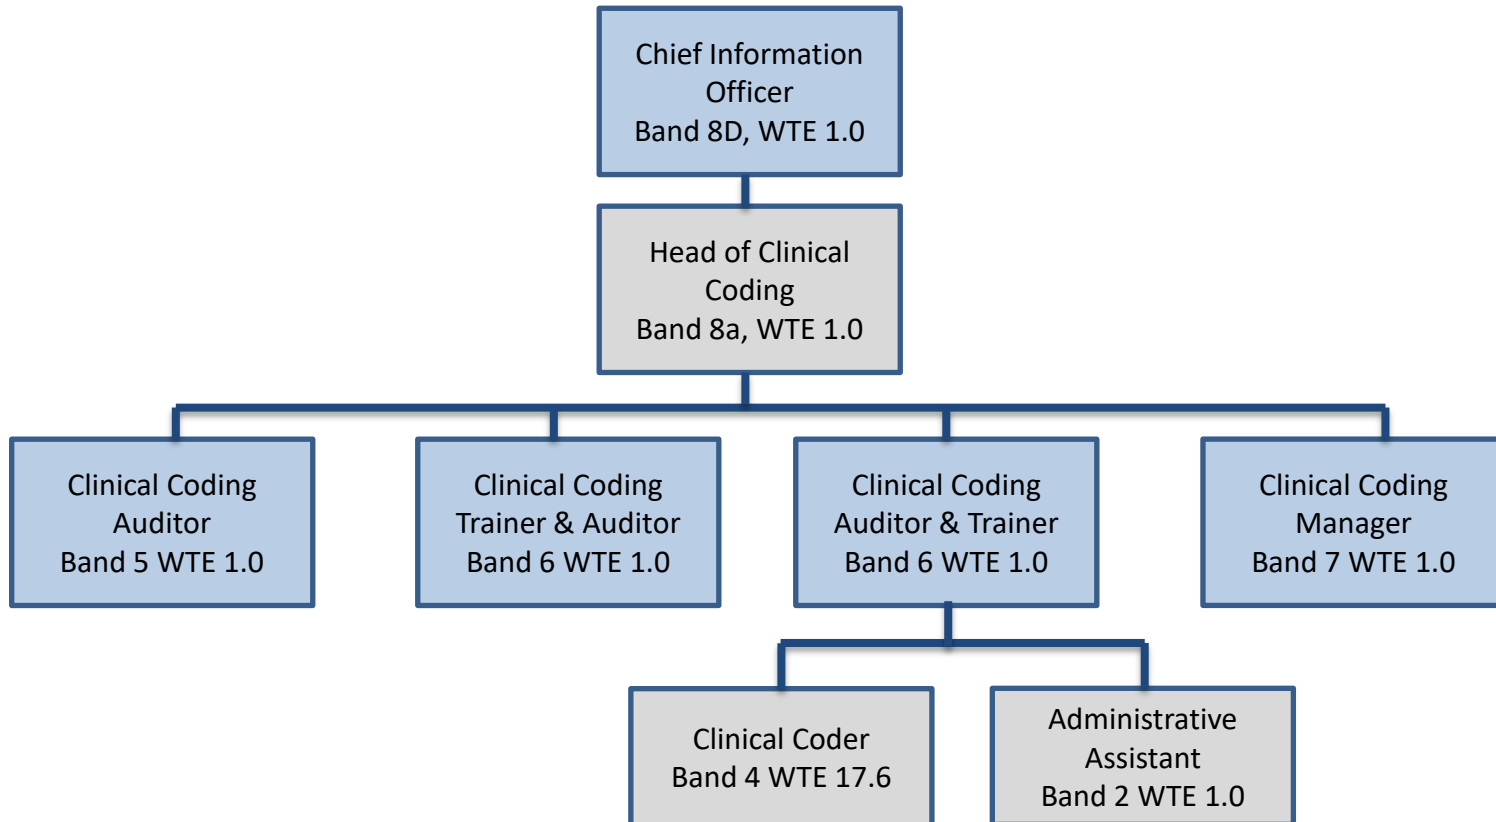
Chief Information Officer
Band 8D, WTE 1.0

Head of Clinical Coding
Band 8a, WTE 1.0

Clinical Coding Auditor
Band 5 WTE 1.0

Clinical Coding Trainer & Auditor
Band 6 WTE 1.0

Clinical Coding Auditor & Trainer
Band 6 WTE 1.0

Clinical Coding Manager
Band 7 WTE 1.0

Clinical Coder
Band 4 WTE 17.6

Administrative Assistant
Band 2 WTE 1.0